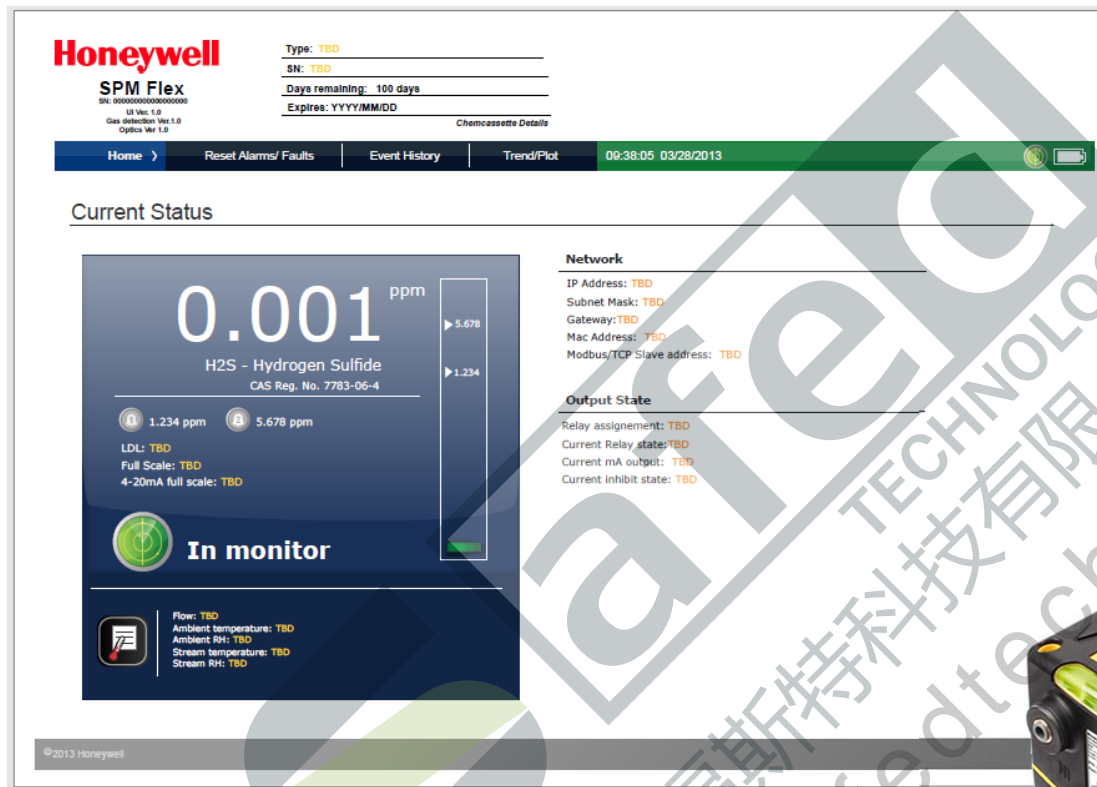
Honeywell
SPM Flex
SN: 000000000000000000
UI Ver. 1.0
Gas detection Ver.1.0
Optics Ver 1.0

Type: TBD
SN: TBD
Days remaining: 100 days
Expires: YYYY/MM/DD
Chemcassette Details

Home ❯
Reset Alarms/ Faults
Event History
Trend/Plot
09:38:05 03/28/2013

Current Status

0.001 ppm
H2S - Hydrogen Sulfide
CAS Reg. No. 7783-06-4

5.678
1.234

1.234 ppm
5.678 ppm
LDL: TBD
Full Scale: TBD
4-20mA full scale: TBD

In monitor

Flow: TBD
Ambient temperature: TBD
Ambient RH: TBD
Stream temperature: TBD
Stream RH: TBD

Network
IP Address: TBD
Subnet Mask: TBD
Gateway: TBD
Mac Address: TBD
Modbus/TCP Slave address: TBD

Output State
Relay assignement: TBD
Current Relay state: TBD
Current mA output: TBD
Current inhibit state: TBD

©2013 Honeywell

afed
TECHNOLOGY
斯特科技有限
afedtech